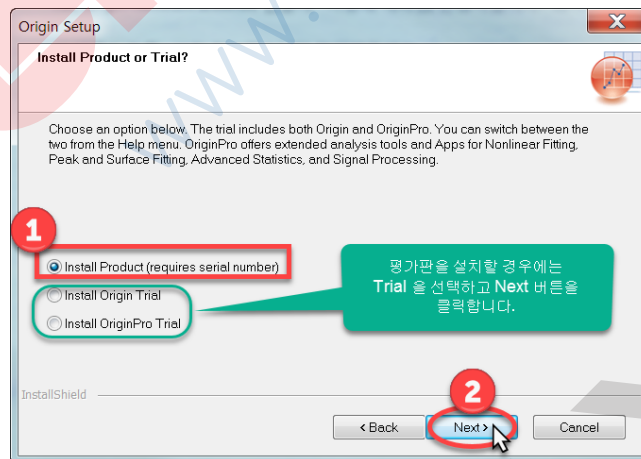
Origin Setup

Install Product or Trial?

Choose an option below. The trial includes both Origin and OriginPro. You can switch between the two from the Help menu. OriginPro offers extended analysis tools and Apps for Nonlinear Fitting, Peak and Surface Fitting, Advanced Statistics, and Signal Processing.

1

Install Product (requires serial number)

Install Origin Trial

Install OriginPro Trial

평가판을 설치할 경우에는 Trial 을 선택하고 Next 버튼을 클릭합니다.

InstallShield

2

< Back

Next >

Cancel